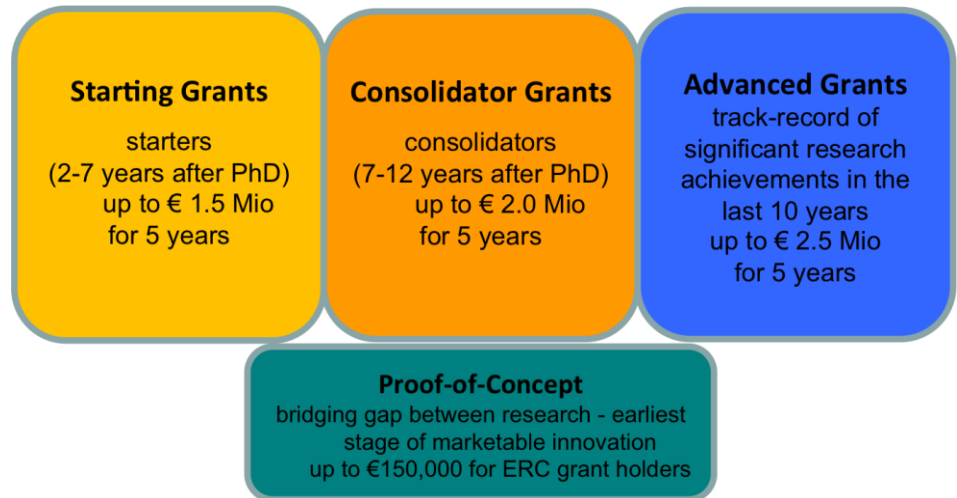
**Starting Grants**

starters
(2-7 years after PhD)
up to € 1.5 Mio
for 5 years

**Consolidator Grants**

consolidators
(7-12 years after PhD)
up to € 2.0 Mio
for 5 years

**Advanced Grants**
track-record of significant research achievements in the last 10 years
up to € 2.5 Mio
for 5 years

**Proof-of-Concept**
bridging gap between research - earliest stage of marketable innovation
up to €150,000 for ERC grant holders